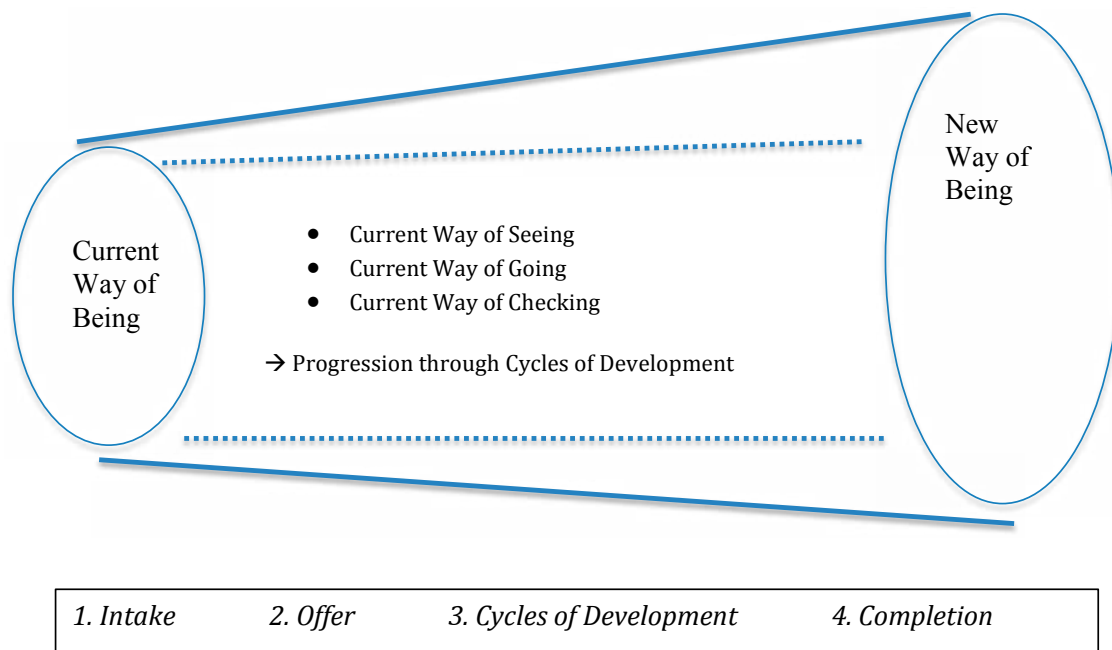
Current Way of Being

- Current Way of Seeing
- Current Way of Going
- Current Way of Checking

→ Progression through Cycles of Development

New Way of Being

*1. Intake* *2. Offer* *3. Cycles of Development* *4. Completion*